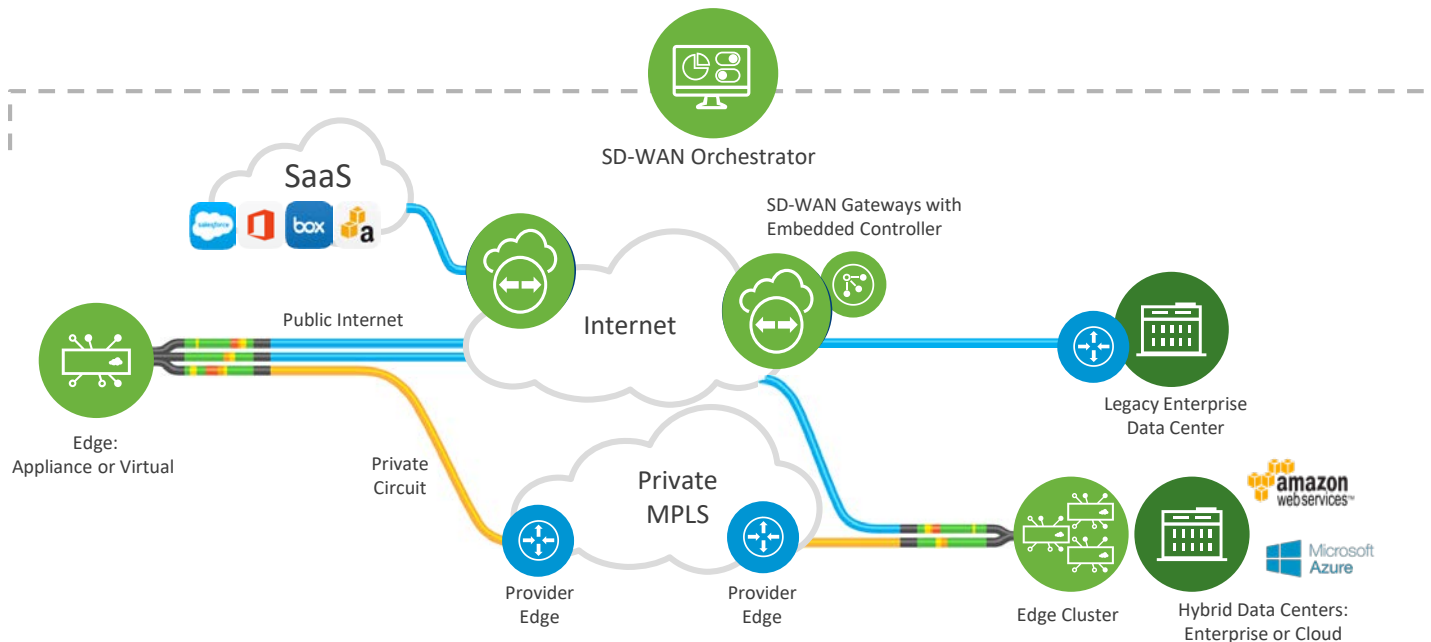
SD-WAN Orchestrator

SaaS

salesforce

box

a

SD-WAN Gateways with Embedded Controller

Public Internet

Internet

Legacy Enterprise Data Center

Edge: Appliance or Virtual

Private Circuit

Private MPLS

amazon web services™

Microsoft Azure

Provider Edge

Provider Edge

Edge Cluster

Hybrid Data Centers: Enterprise or Cloud